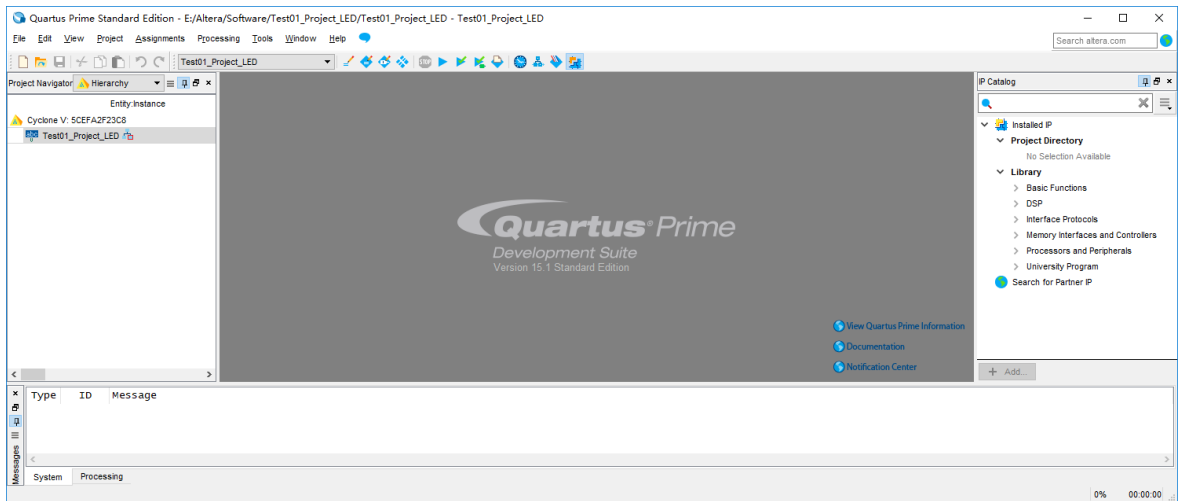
Quartus Prime Standard Edition - E:/Altera/Software/Test01_Project_LED/Test01_Project_LED - Test01_Project_LED

File Edit View Project Assignments Processing Tools Window Help

Search altera.com

Test01_Project_LED

Project Navigator Hierarchy

Entity:Instance

Cyclone V: 5CEFA2F23C8

Test01_Project_LED

Quartus Prime
Development Suite
Version 15.1 Standard Edition

View Quartus Prime Information
Documentation
Notification Center

IP Catalog

Installed IP
Project Directory
No Selection Available
Library
Basic Functions
DSP
Interface Protocols
Memory Interfaces and Controllers
Processors and Peripherals
University Program
Search for Partner IP

+ Add...

| Type | ID | Message |
|---|---|---|

Messages

System Processing

0% 00:00:00